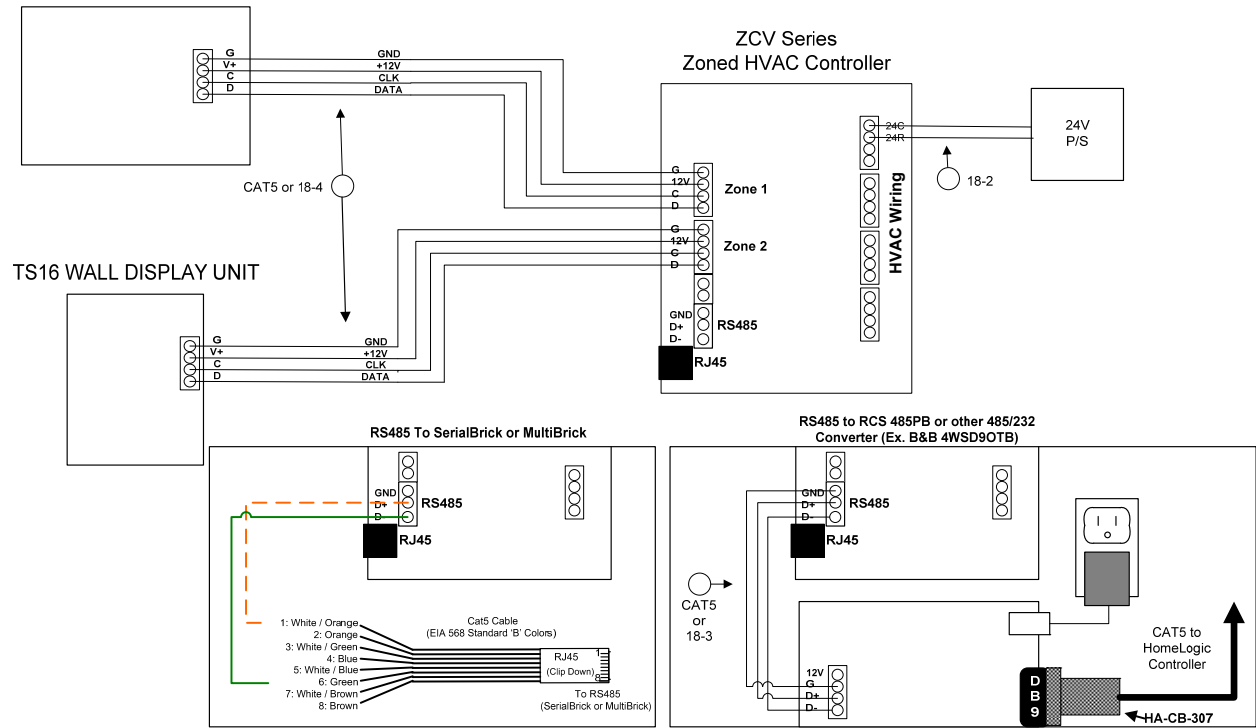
G
V+
C
D

GND
+12V
CLK
DATA

ZCV Series
Zoned HVAC Controller

24C
24R

24V
P/S

18-2

G
12V
C
D
Zone 1

CAT5 or 18-4

G
12V
C
D
Zone 2

HVAC Wiring

TS16 WALL DISPLAY UNIT

G
V+
C
D

GND
+12V
CLK
DATA

GND
D+
D-
RS485

RJ45

RS485 To SerialBrick or MultiBrick

GND
D+
D
RS485

RJ45

1: White / Orange
2: Orange
3: White / Green
4: Blue
5: White / Blue
6: Green
7: White / Brown
8: Brown

Cat5 Cable
(EIA 568 Standard 'B' Colors)

RJ45
(Clip Down)
1
8

To RS485
(SerialBrick or MultiBrick)

RS485 to RCS 485PB or other 485/232
Converter (Ex. B&B 4WSD9OTB)

GND
D+
D
RS485

RJ45

CAT5
or
18-3

12V
G
D+
D-

DB9

CAT5 to
HomeLogic
Controller

HA-CB-307